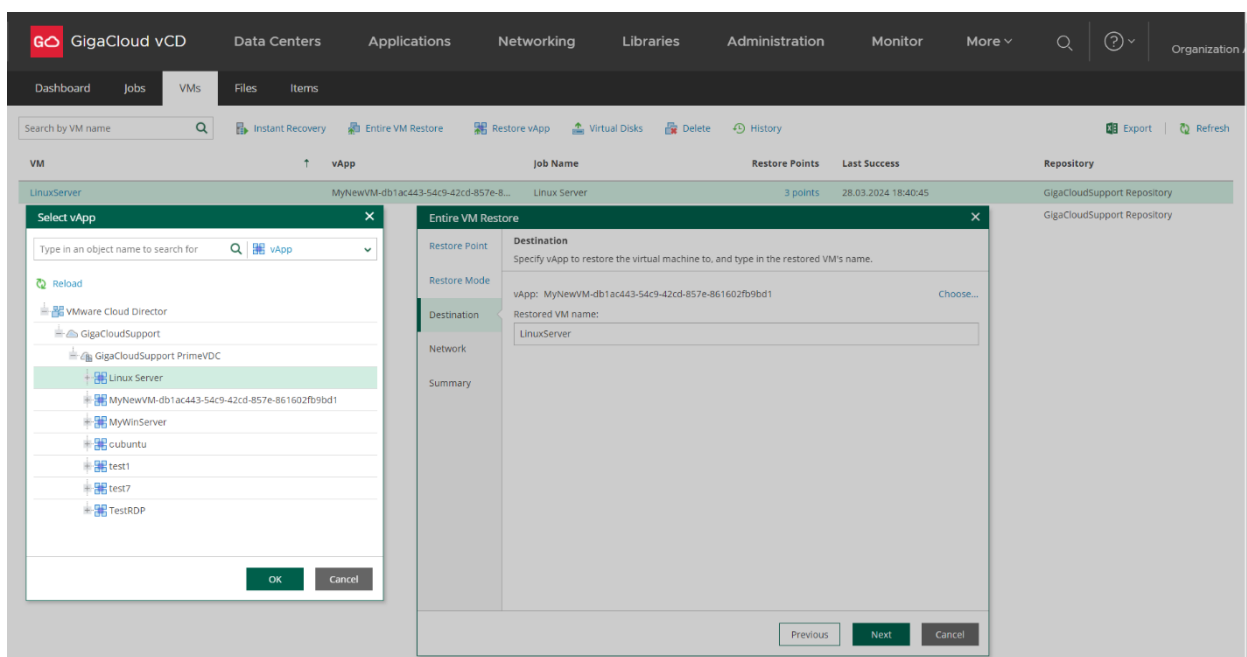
GigaCloud vCD Data Centers Applications Networking Libraries Administration Monitor More Organization

Dashboard Jobs VMs Files Items

Search by VM name Instant Recovery Entire VM Restore Restore vApp Virtual Disks Delete History Export Refresh

| VM | vApp | Job Name | Restore Points | Last Success | Repository |
|---|---|---|---|---|---|
| LinuxServer | MyNewVM-db1ac443-54c9-42cd-857e-8... | Linux Server | 3 points | 28.03.2024 18:40:45 | GigaCloudSupport Repository |
| | | | | | GigaCloudSupport Repository |

Select vApp

Type in an object name to search for vApp

Reload

VMware Cloud Director
GigaCloudSupport
GigaCloudSupport PrimeVDC
Linux Server
MyNewVM-db1ac443-54c9-42cd-857e-861602fb9bd1
MyWinServer
cubuntu
test1
test7
TestRDP

OK Cancel

Entire VM Restore

Restore Point
Restore Mode
Destination
Network
Summary

Destination
Specify vApp to restore the virtual machine to, and type in the restored VM's name.

vApp: MyNewVM-db1ac443-54c9-42cd-857e-861602fb9bd1 Choose...
Restored VM name:
LinuxServer

Previous Next Cancel